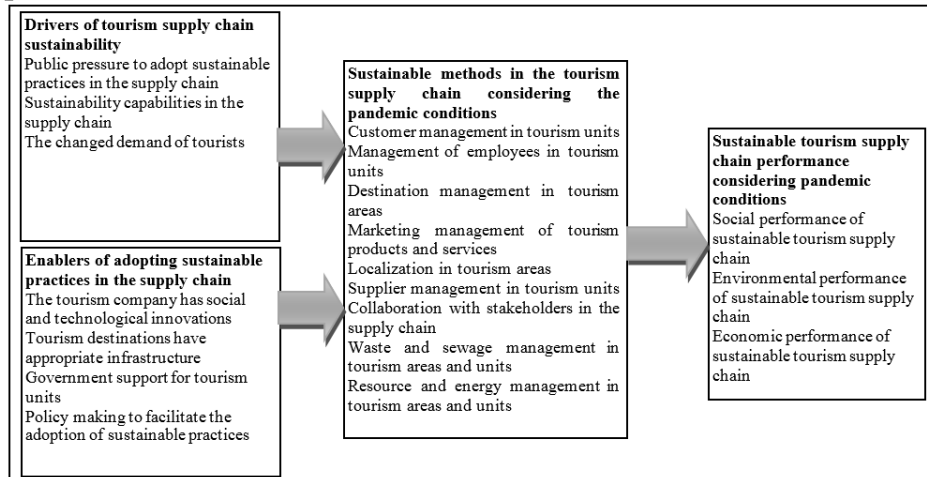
**Drivers of tourism supply chain sustainability**
Public pressure to adopt sustainable practices in the supply chain
Sustainability capabilities in the supply chain
The changed demand of tourists

**Enablers of adopting sustainable practices in the supply chain**
The tourism company has social and technological innovations
Tourism destinations have appropriate infrastructure
Government support for tourism units
Policy making to facilitate the adoption of sustainable practices

**Sustainable methods in the tourism supply chain considering the pandemic conditions**
Customer management in tourism units
Management of employees in tourism units
Destination management in tourism areas
Marketing management of tourism products and services
Localization in tourism areas
Supplier management in tourism units
Collaboration with stakeholders in the supply chain
Waste and sewage management in tourism areas and units
Resource and energy management in tourism areas and units

**Sustainable tourism supply chain performance considering pandemic conditions**
Social performance of sustainable tourism supply chain
Environmental performance of sustainable tourism supply chain
Economic performance of sustainable tourism supply chain